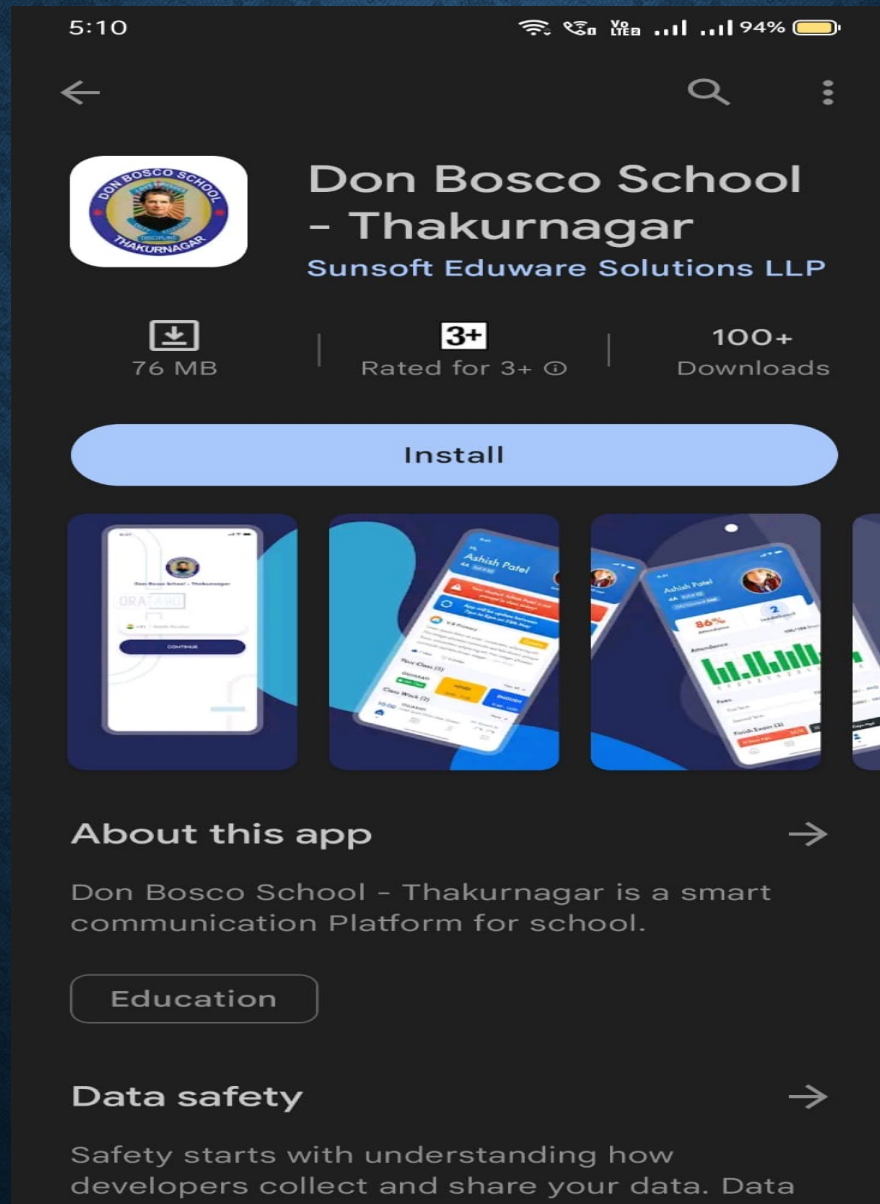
5:10 94%

Don Bosco School - Thakurnagar

Sunsoft Eduware Solutions LLP

76 MB

3+

Rated for 3+ ⓘ

100+

Downloads

Install

DON BOSCO SCHOOL

THAKURNAGAR

Don Bosco School - Thakurnagar

CONTINUE

Ashish Patel

Ashish Patel

86%

2

Attendance

About this app

Don Bosco School - Thakurnagar is a smart communication Platform for school.

Education

Data safety

Safety starts with understanding how developers collect and share your data. Data